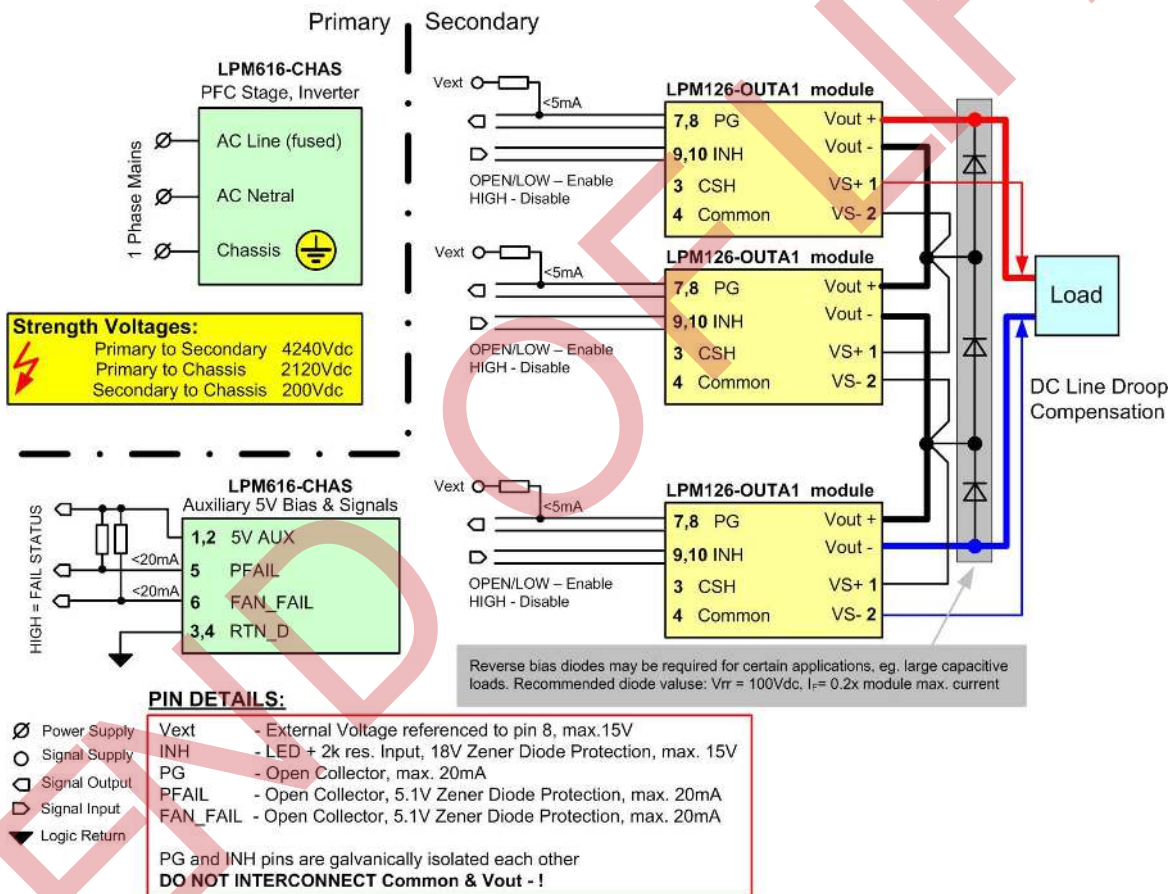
Primary Secondary

LPM616-CHAS
PFC Stage, Inverter

1 Phase Mains
AC Line (fused)
AC Netral
Chassis

Strength Voltages:
Primary to Secondary 4240Vdc
Primary to Chassis 2120Vdc
Secondary to Chassis 200Vdc

Vext
<5mA
LPM126-OUTA1 module
7,8 PG
9,10 INH
3 CSH
4 Common
Vout +
Vout -
VS+ 1
VS- 2
OPEN/LOW – Enable
HIGH - Disable

Vext
<5mA
LPM126-OUTA1 module
7,8 PG
9,10 INH
3 CSH
4 Common
Vout +
Vout -
VS+ 1
VS- 2
OPEN/LOW – Enable
HIGH - Disable

Vext
<5mA
LPM126-OUTA1 module
7,8 PG
9,10 INH
3 CSH
4 Common
Vout +
Vout -
VS+ 1
VS- 2
OPEN/LOW – Enable
HIGH - Disable

Load
DC Line Droop Compensation

LPM616-CHAS
Auxiliary 5V Bias & Signals
HIGH = FAIL STATUS
<20mA
<20mA
1,2 5V AUX
5 PFAIL
6 FAN_FAIL
3,4 RTN_D

Reverse bias diodes may be required for certain applications, eg. large capacitive loads. Recommended diode valuse: Vrr = 100Vdc, $I_F$= 0.2x module max. current

PIN DETAILS:
Power Supply
Signal Supply
Signal Output
Signal Input
Logic Return

Vext - External Voltage referenced to pin 8, max.15V
INH - LED + 2k res. Input, 18V Zener Diode Protection, max. 15V
PG - Open Collector, max. 20mA
PFAIL - Open Collector, 5.1V Zener Diode Protection, max. 20mA
FAN_FAIL - Open Collector, 5.1V Zener Diode Protection, max. 20mA

PG and INH pins are galvanically isolated each other
DO NOT INTERCONNECT Common & Vout - !